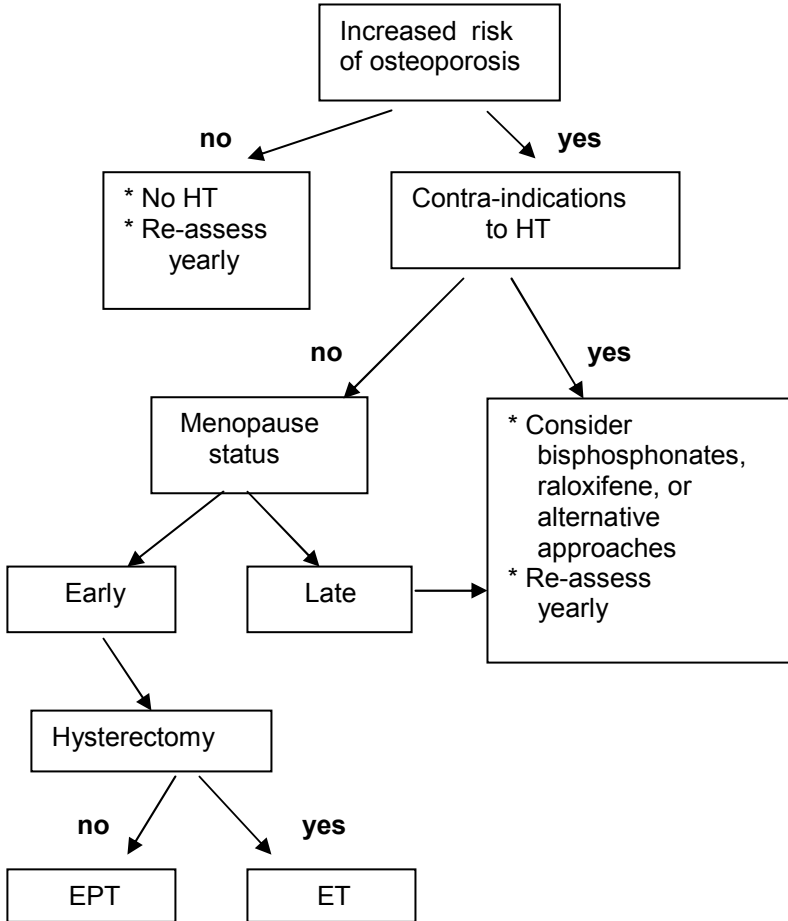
Increased risk of osteoporosis

no

yes

* No HT
* Re-assess yearly

Contra-indications to HT

no

yes

Menopause status

* Consider bisphosphonates, raloxifene, or alternative approaches
* Re-assess yearly

Early

Late

Hysterectomy

no

yes

EPT

ET